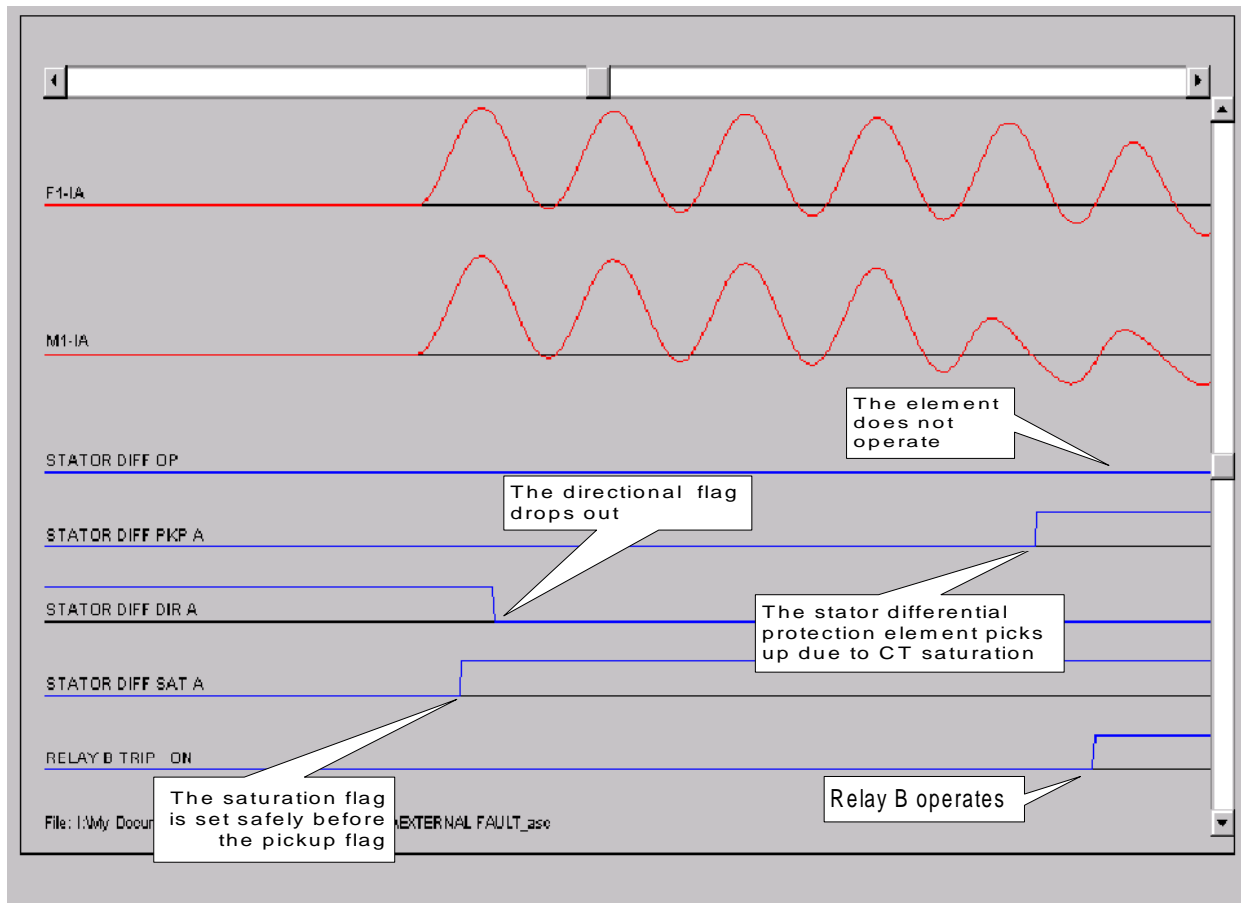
F1-IA

M1-IA

The element does not operate

STATOR DIFF OP

The directional flag drops out

STATOR DIFF PKP A

STATOR DIFF DIR A

The stator differential protection element picks up due to CT saturation

STATOR DIFF SAT A

RELAY B TRIP ON

The saturation flag is set safely before the pickup flag

Relay B operates

File: I:\My Docum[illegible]EXTERNAL FAULT.asc